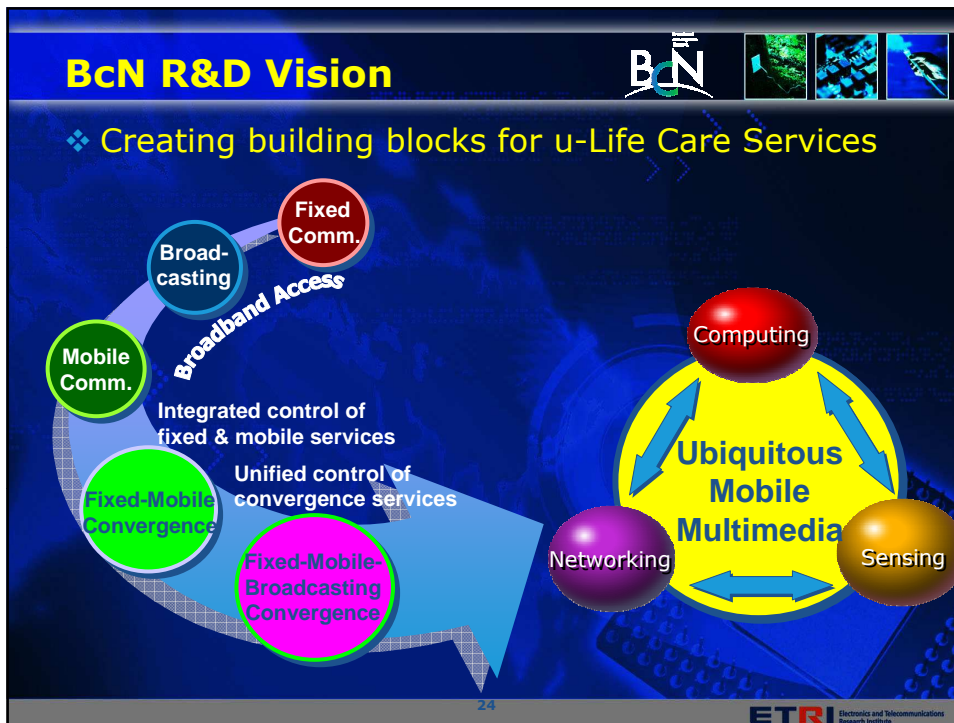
BcN R&D Vision

BcN

❖ Creating building blocks for u-Life Care Services

Fixed Comm.

Broad-casting

Broadband Access

Mobile Comm.

Integrated control of fixed & mobile services

Fixed-Mobile Convergence

Unified control of convergence services

Fixed-Mobile-Broadcasting Convergence

Computing

Ubiquitous Mobile Multimedia

Networking

Sensing

24

ETRI Electronics and Telecommunications Research Institute